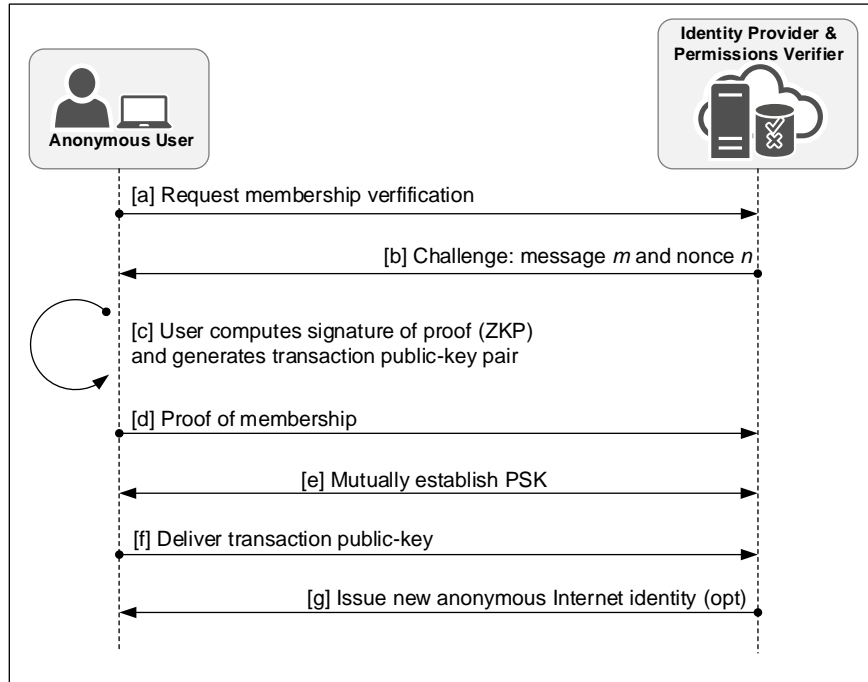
Anonymous User

Identity Provider & Permissions Verifier

[a] Request membership verfification

[b] Challenge: message *m* and nonce *n*

[c] User computes signature of proof (ZKP) and generates transaction public-key pair

[d] Proof of membership

[e] Mutually establish PSK

[f] Deliver transaction public-key

[g] Issue new anonymous Internet identity (opt)